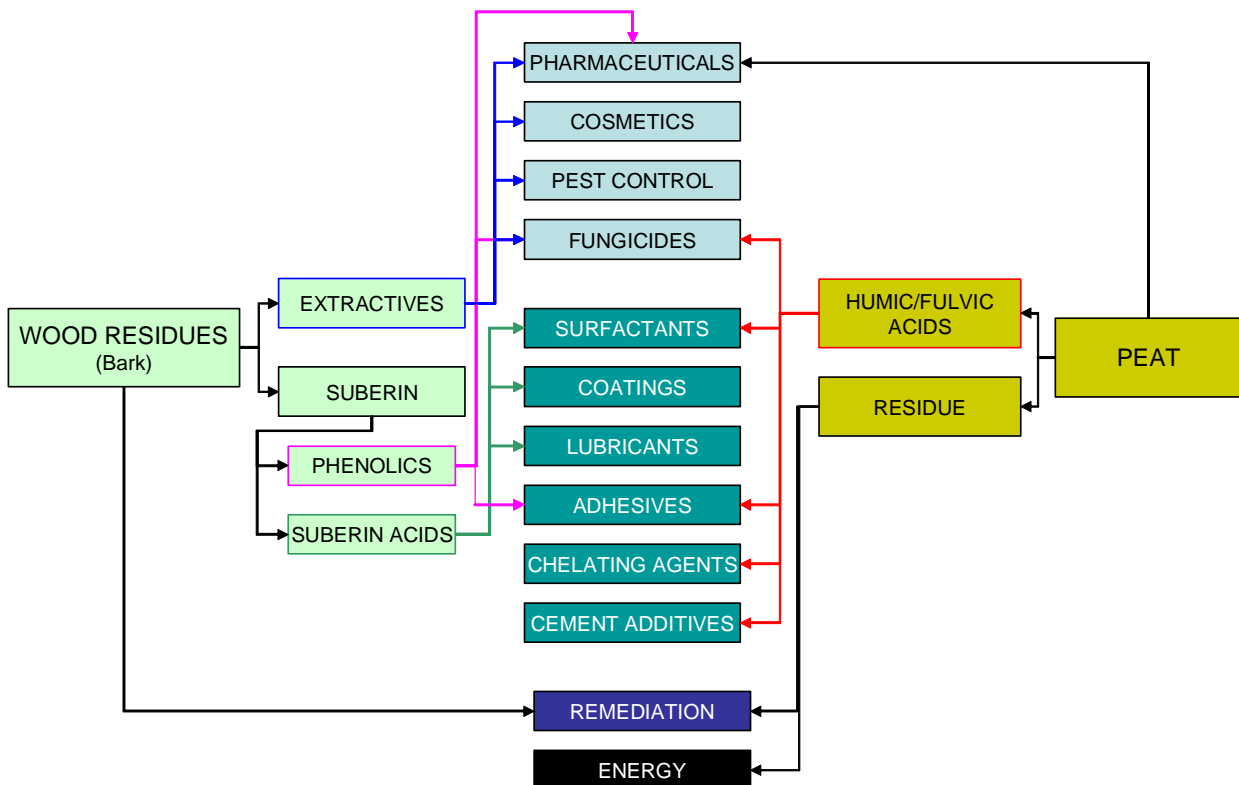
PHARMACEUTICALS
COSMETICS
PEST CONTROL
FUNGICIDES
WOOD RESIDUES
(Bark)
EXTRACTIVES
SUBERIN
PHENOLICS
SUBERIN ACIDS
SURFACTANTS
COATINGS
LUBRICANTS
ADHESIVES
CHELATING AGENTS
CEMENT ADDITIVES
HUMIC/FULVIC ACIDS
RESIDUE
PEAT
REMEDIATION
ENERGY